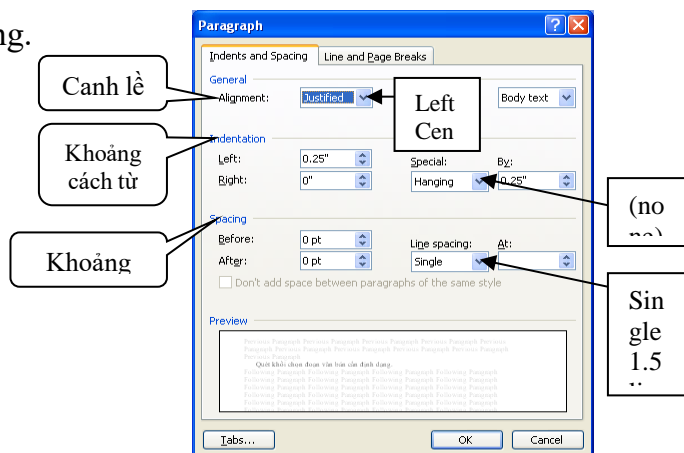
ng.

Paragraph

Indents and Spacing | Line and Page Breaks

Canh lề

General

Alignment: Justified

Left
Cen

Body text

Khoảng cách từ

Indentation

Left: 0.25"

Right: 0"

Special: Hanging

By: 0.25"

(no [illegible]

Spacing

Khoảng

Before: 0 pt

After: 0 pt

Line spacing: Single

At:

Don't add space between paragraphs of the same style

Sin gle 1.5 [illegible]

Preview

Previous Paragraph Previous Paragraph Previous Paragraph Previous Paragraph Previous Paragraph Previous Paragraph Previous Paragraph Previous Paragraph Previous Paragraph Previous Paragraph Previous Paragraph
Quét khối chọn đoạn văn bản cần định dạng.
Following Paragraph Following Paragraph Following Paragraph Following Paragraph Following Paragraph Following Paragraph Following Paragraph Following Paragraph Following Paragraph Following Paragraph Following Paragraph Following Paragraph

Tabs...

OK

Cancel